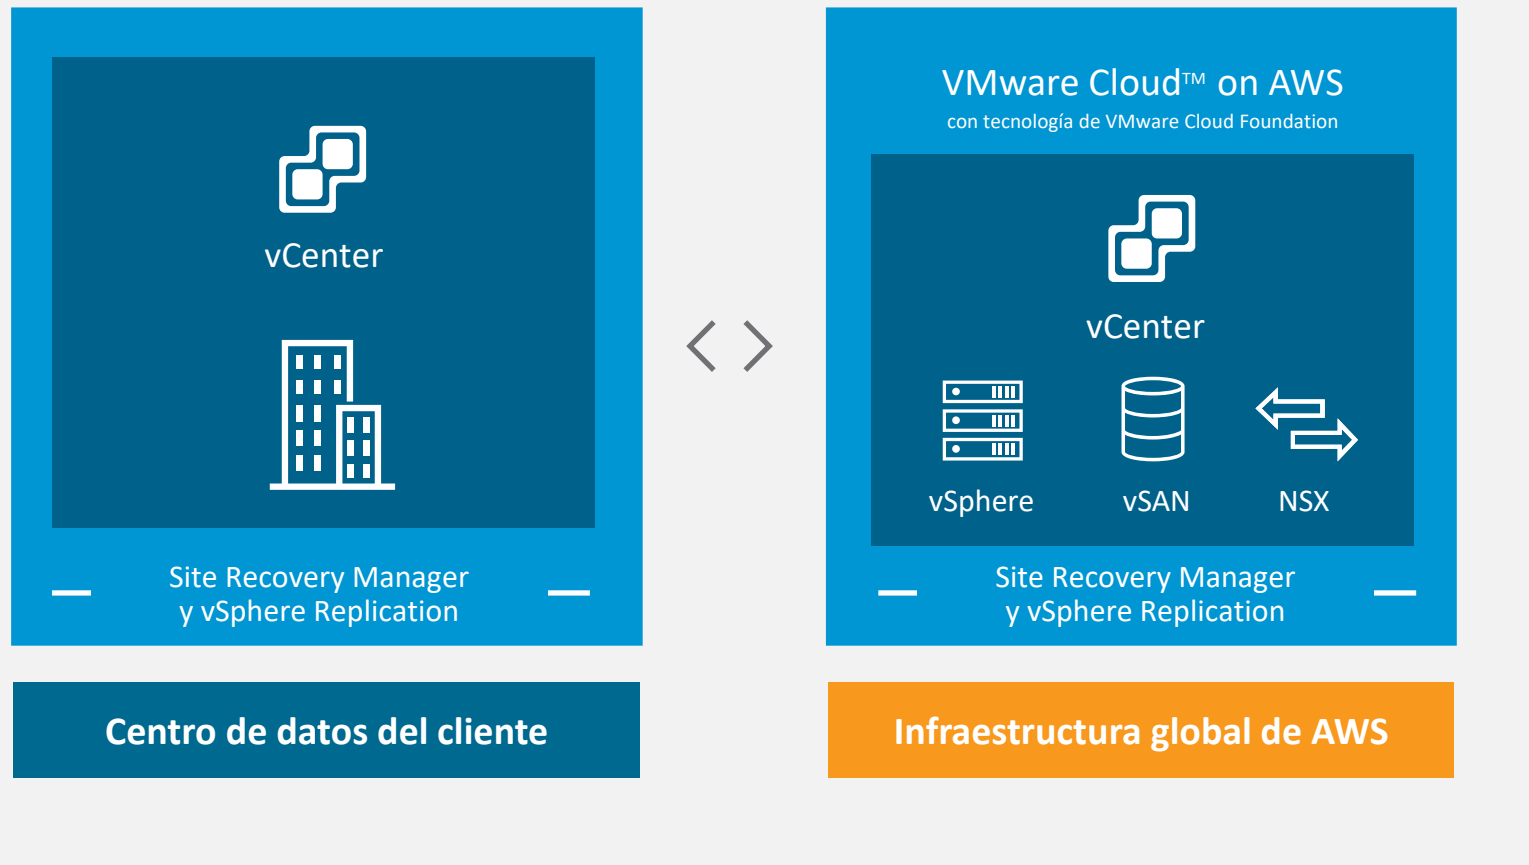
vCenter

Site Recovery Manager
y vSphere Replication

VMware Cloud™ on AWS
con tecnología de VMware Cloud Foundation

vCenter

vSphere

vSAN

NSX

Site Recovery Manager
y vSphere Replication

Centro de datos del cliente

Infraestructura global de AWS